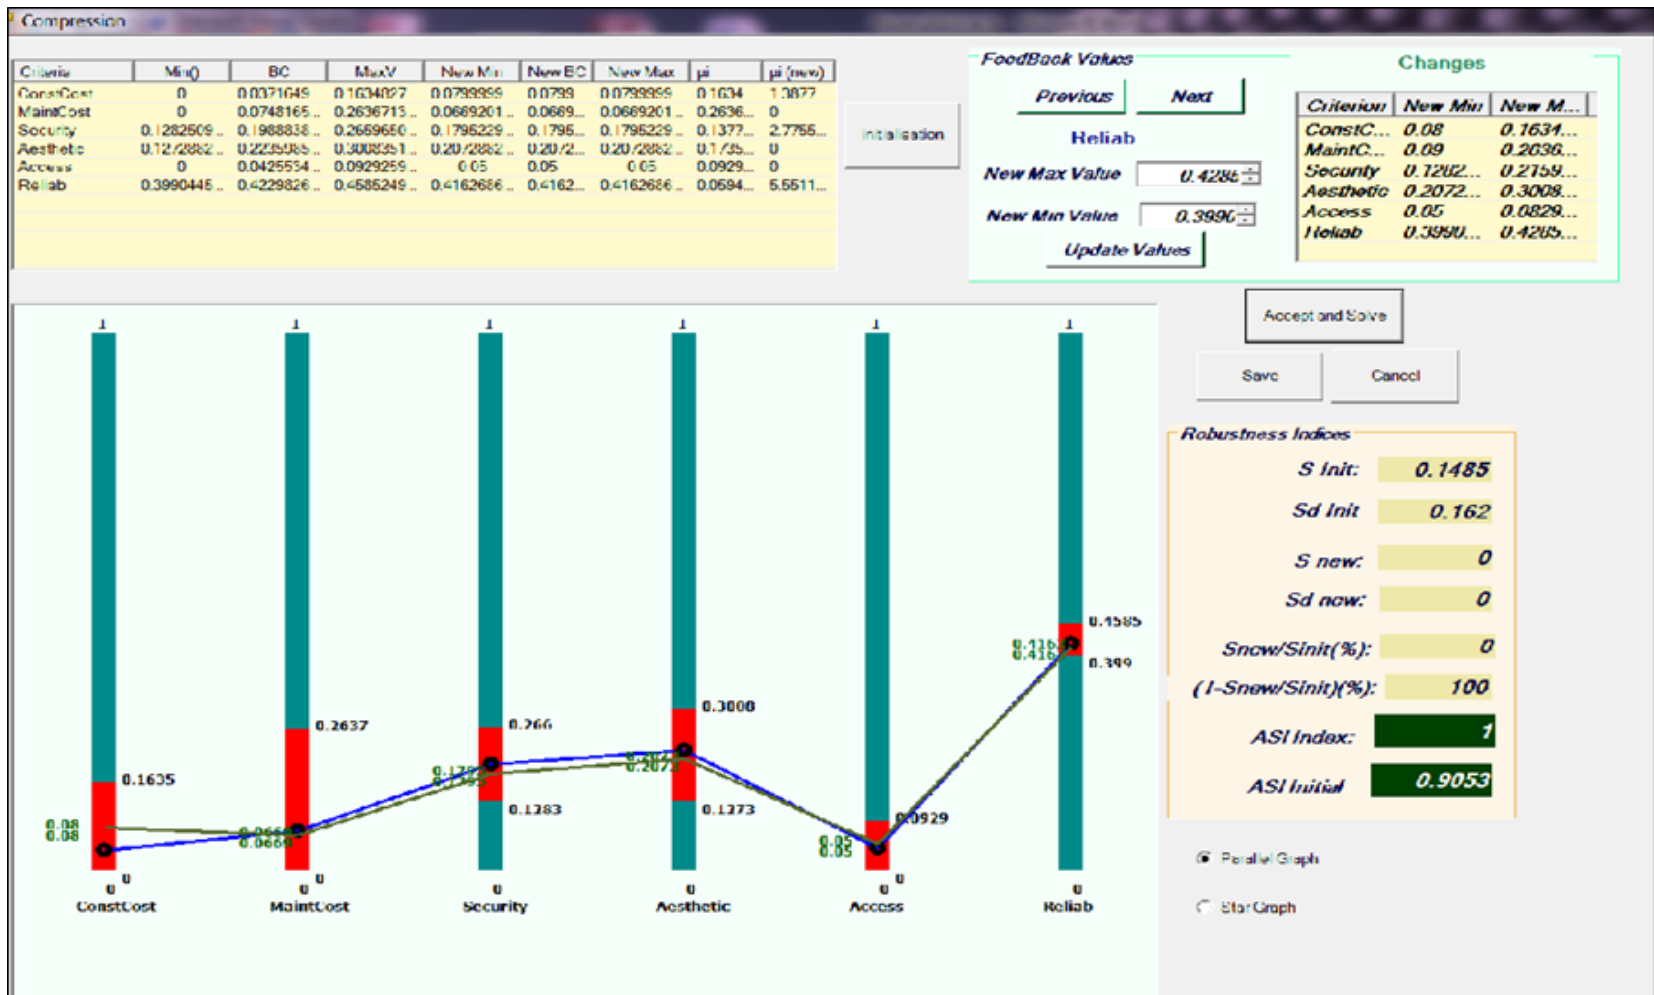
Compression

| Criteria | Min() | BC | MaxV | New Min | New BC | New Max | pi | pi (new) |
|---|---|---|---|---|---|---|---|---|
| ConstCost | 0 | 0.0371649 | 0.1634827 | 0.0799999 | 0.0799 | 0.0799999 | 0.1634 | 1.3877 |
| MaintCost | 0 | 0.0748165.. | 0.2636715.. | 0.0669201.. | 0.0669... | 0.0669201.. | 0.2636... | 0 |
| Security | 0.1282509.. | 0.1988838.. | 0.2659650.. | 0.1795229.. | 0.1795... | 0.1795229.. | 0.1377... | 2.7755... |
| Aesthetic | 0.1272882.. | 0.2235085.. | 0.3008351.. | 0.2072882.. | 0.2072... | 0.2072882.. | 0.1735... | 0 |
| Access | 0 | 0.0425554.. | 0.0929259.. | 0.05 | 0.05 | 0.05 | 0.0929... | 0 |
| Reliab | 0.3990445.. | 0.4229826.. | 0.4585249.. | 0.4162686.. | 0.4162... | 0.4162686.. | 0.0594... | 5.5511... |

Initialisation

FeedBack Values

Previous Next

Reliab

New Max Value 0.4285

New Min Value 0.3990

Update Values

Changes

| Criterion | New Min | New M... |
|---|---|---|
| ConstC... | 0.08 | 0.1634... |
| MaintC... | 0.09 | 0.2636... |
| Security | 0.1282... | 0.2759... |
| Aesthetic | 0.2072... | 0.3008... |
| Access | 0.05 | 0.0829... |
| Reliab | 0.3990... | 0.4285... |

Accept and Solve

Save Cancel

Robustness Indices

S Init: 0.1485

Sd Init 0.162

S new: 0

Sd new: 0

Snew/Sinit(%): 0

(1-Snew/Sinit)(%): 100

ASI Index: 1

ASI Initial 0.9053

1 1 1 1 1 1

0.1635 0.2637 0.266 0.3008 0.1585

0.08 0.08 0.0669 0.0669 0.179 0.179 0.207 0.2072 0.05 0.05 0.416 0.416 0.0929 0.399

0.1283 0.1273

0 0 0 0 0 0 0 0 0 0 0

ConstCost MaintCost Security Aesthetic Access Reliab

Parallel Graph

Star Graph